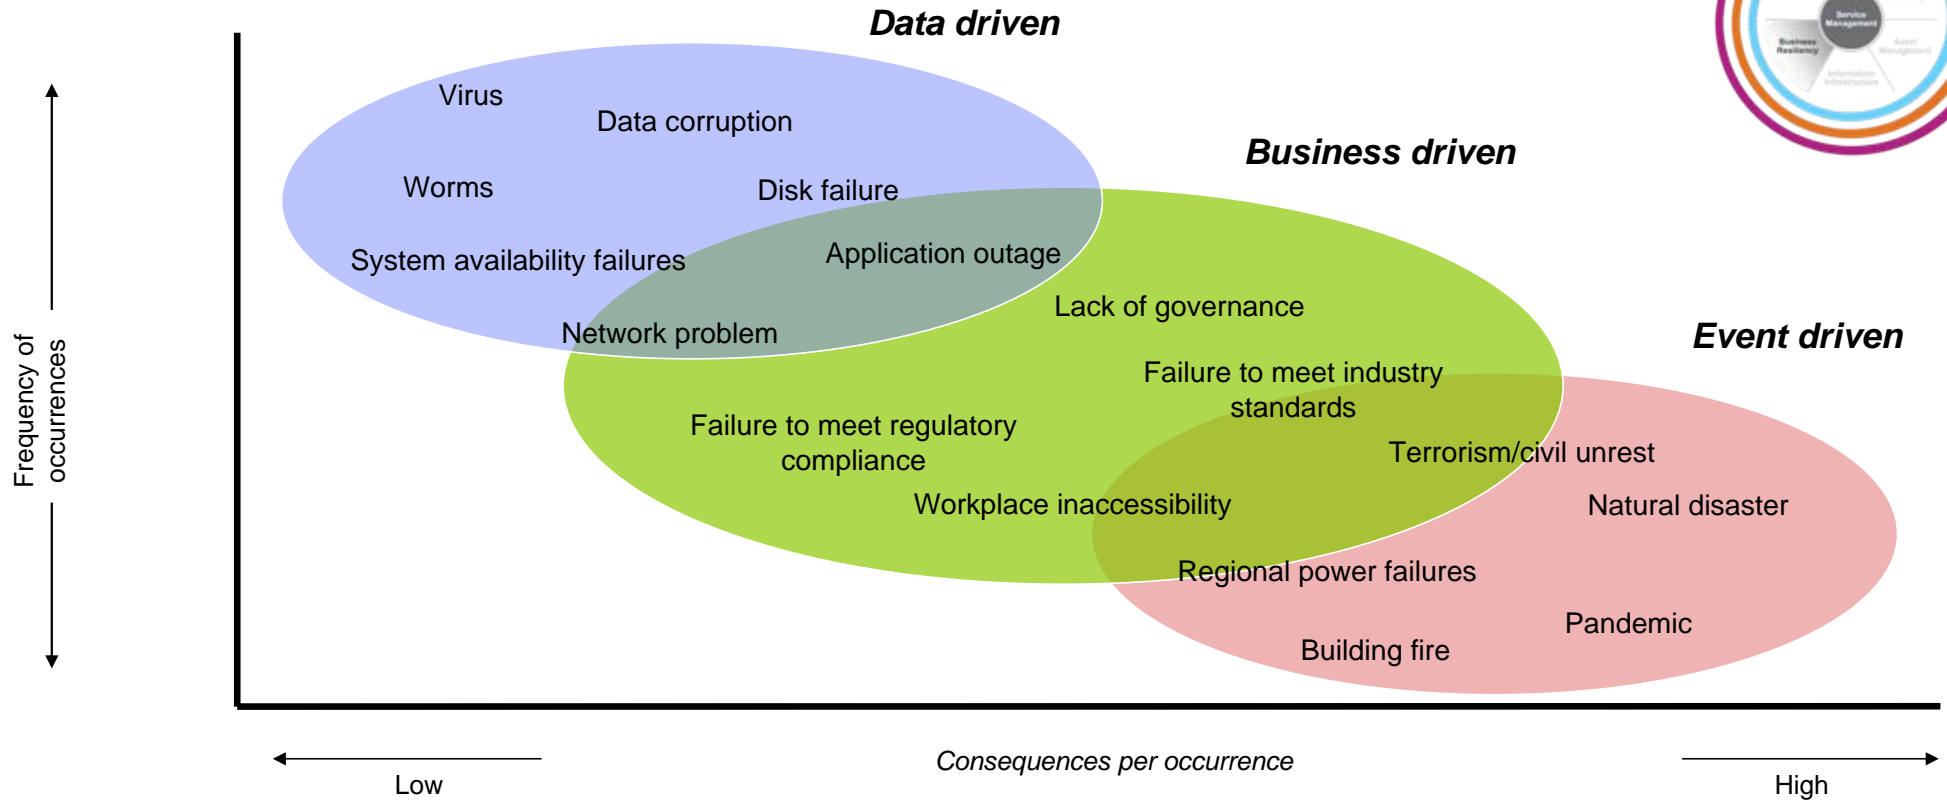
Data driven

Business driven

Event driven

Virus

Data corruption

Worms

Disk failure

System availability failures

Application outage

Network problem

Lack of governance

Failure to meet industry standards

Failure to meet regulatory compliance

Terrorism/civil unrest

Workplace inaccessibility

Natural disaster

Regional power failures

Pandemic

Building fire

Frequency of occurrences

Consequences per occurrence

Low

High

Service Management

Business Resiliency

Asset Management

Information Infrastructure